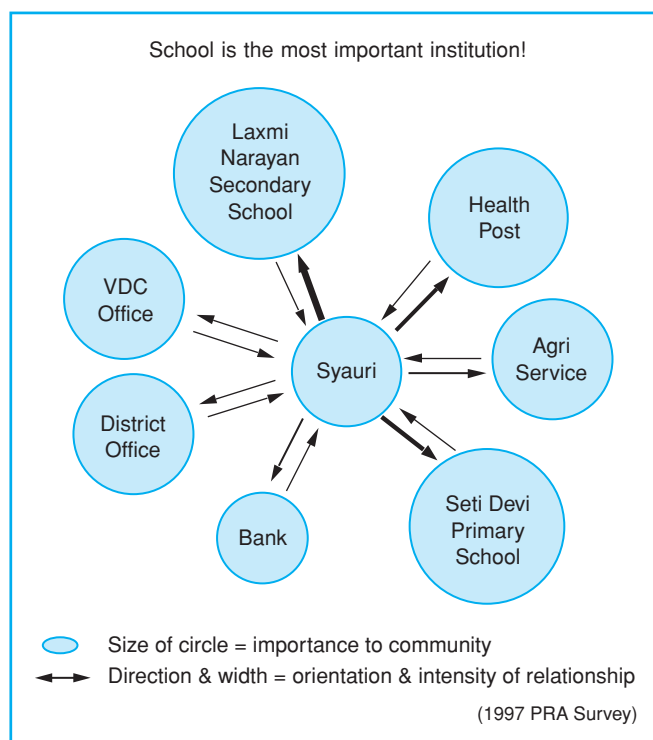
School is the most important institution!

Laxmi Narayan Secondary School

Health Post

VDC Office

Syauri

Agri Service

District Office

Bank

Seti Devi Primary School

Size of circle = importance to community

Direction & width = orientation & intensity of relationship

(1997 PRA Survey)